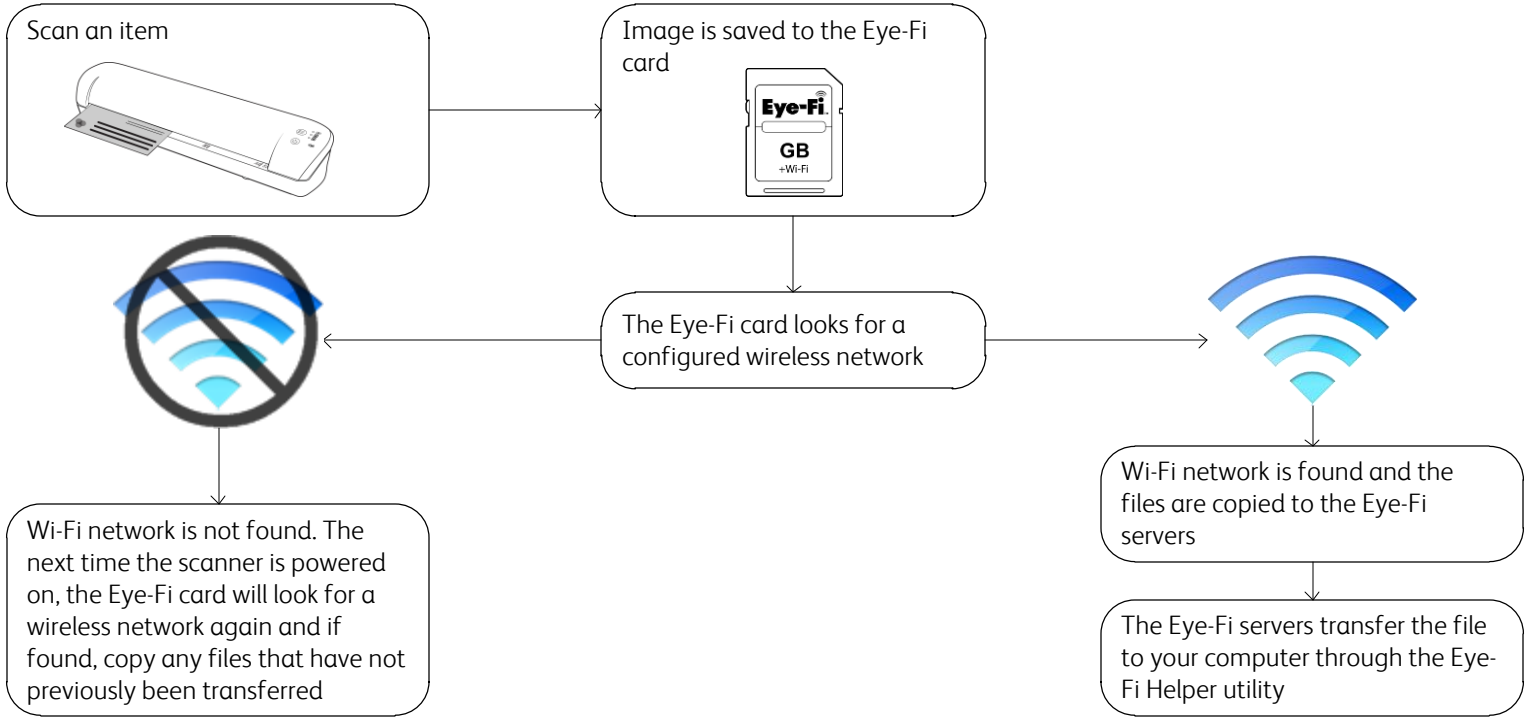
Scan an item

Image is saved to the Eye-Fi card

Eye-Fi
GB
+Wi-Fi

The Eye-Fi card looks for a configured wireless network

Wi-Fi network is not found. The next time the scanner is powered on, the Eye-Fi card will look for a wireless network again and if found, copy any files that have not previously been transferred

Wi-Fi network is found and the files are copied to the Eye-Fi servers

The Eye-Fi servers transfer the file to your computer through the Eye-Fi Helper utility